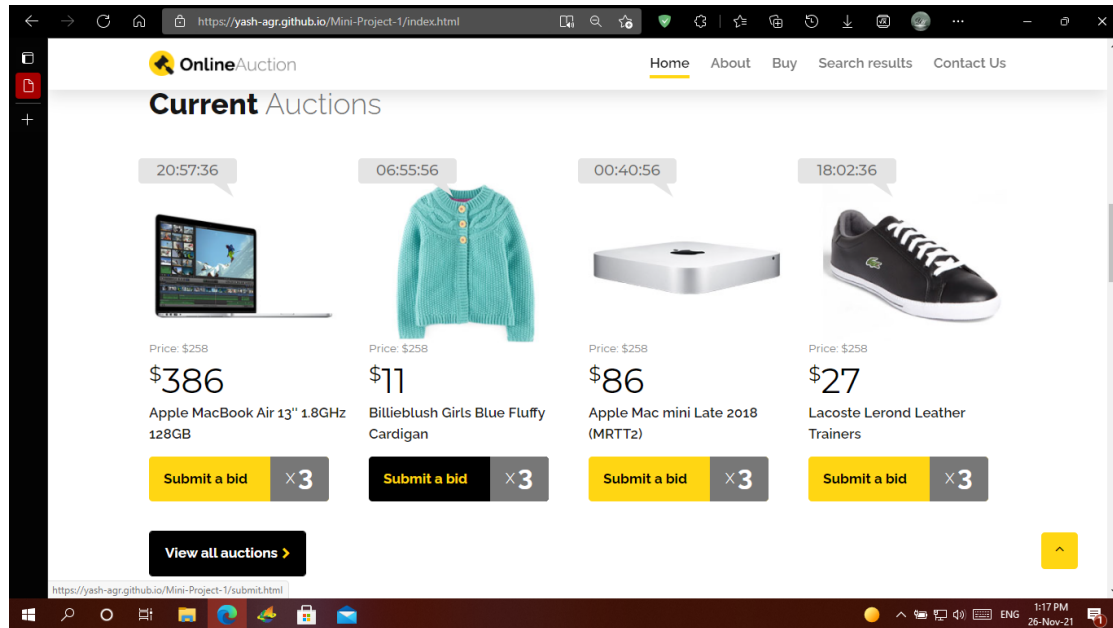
https://yash-agr.github.io/Mini-Project-1/index.html

OnlineAuction

Home About Buy Search results Contact Us

Current Auctions

20:57:36

Price: $258

$386

Apple MacBook Air 13'' 1.8GHz 128GB

Submit a bid X3

06:55:56

Price: $258

$11

Billieblush Girls Blue Fluffy Cardigan

Submit a bid X3

00:40:56

Price: $258

$86

Apple Mac mini Late 2018 (MRTT2)

Submit a bid X3

18:02:36

Price: $258

$27

Lacoste Lerond Leather Trainers

Submit a bid X3

View all auctions >

https://yash-agr.github.io/Mini-Project-1/submit.html

ENG 1:17 PM 26-Nov-21